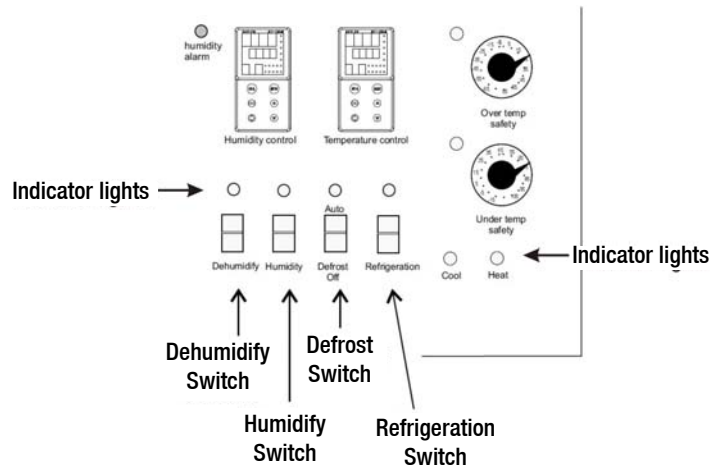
humidity alarm

Humidity control

Temperature control

Over temp safety

Under temp safety

Indicator lights

Auto

Dehumidify Humidity Defrost Off Refrigeration

Cool Heat

Indicator lights

Dehumidify Switch

Defrost Switch

Humidify Switch

Refrigeration Switch